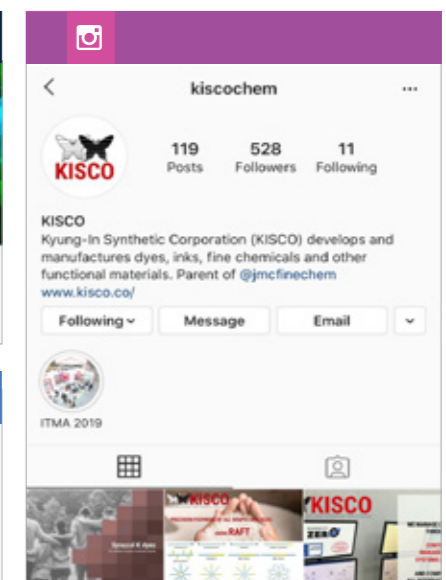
kiscochem

KISCO

119 Posts
528 Followers
11 Following

KISCO
Kyung-In Synthetic Corporation (KISCO) develops and manufactures dyes, inks, fine chemicals and other functional materials. Parent of @jmcfinechem
www.kisco.co/

Following
Message
Email

ITMA 2019

KISCO
RAFT
KISCO
ZERO